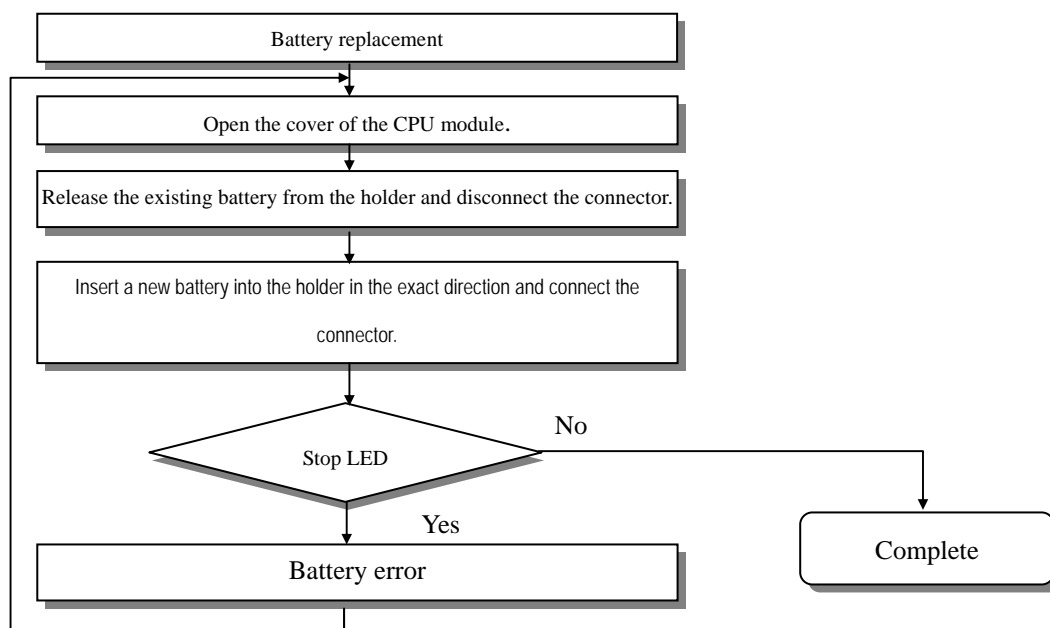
Battery replacement

Open the cover of the CPU module.

Release the existing battery from the holder and disconnect the connector.

Insert a new battery into the holder in the exact direction and connect the connector.

Stop LED

No

Yes

Complete

Battery error